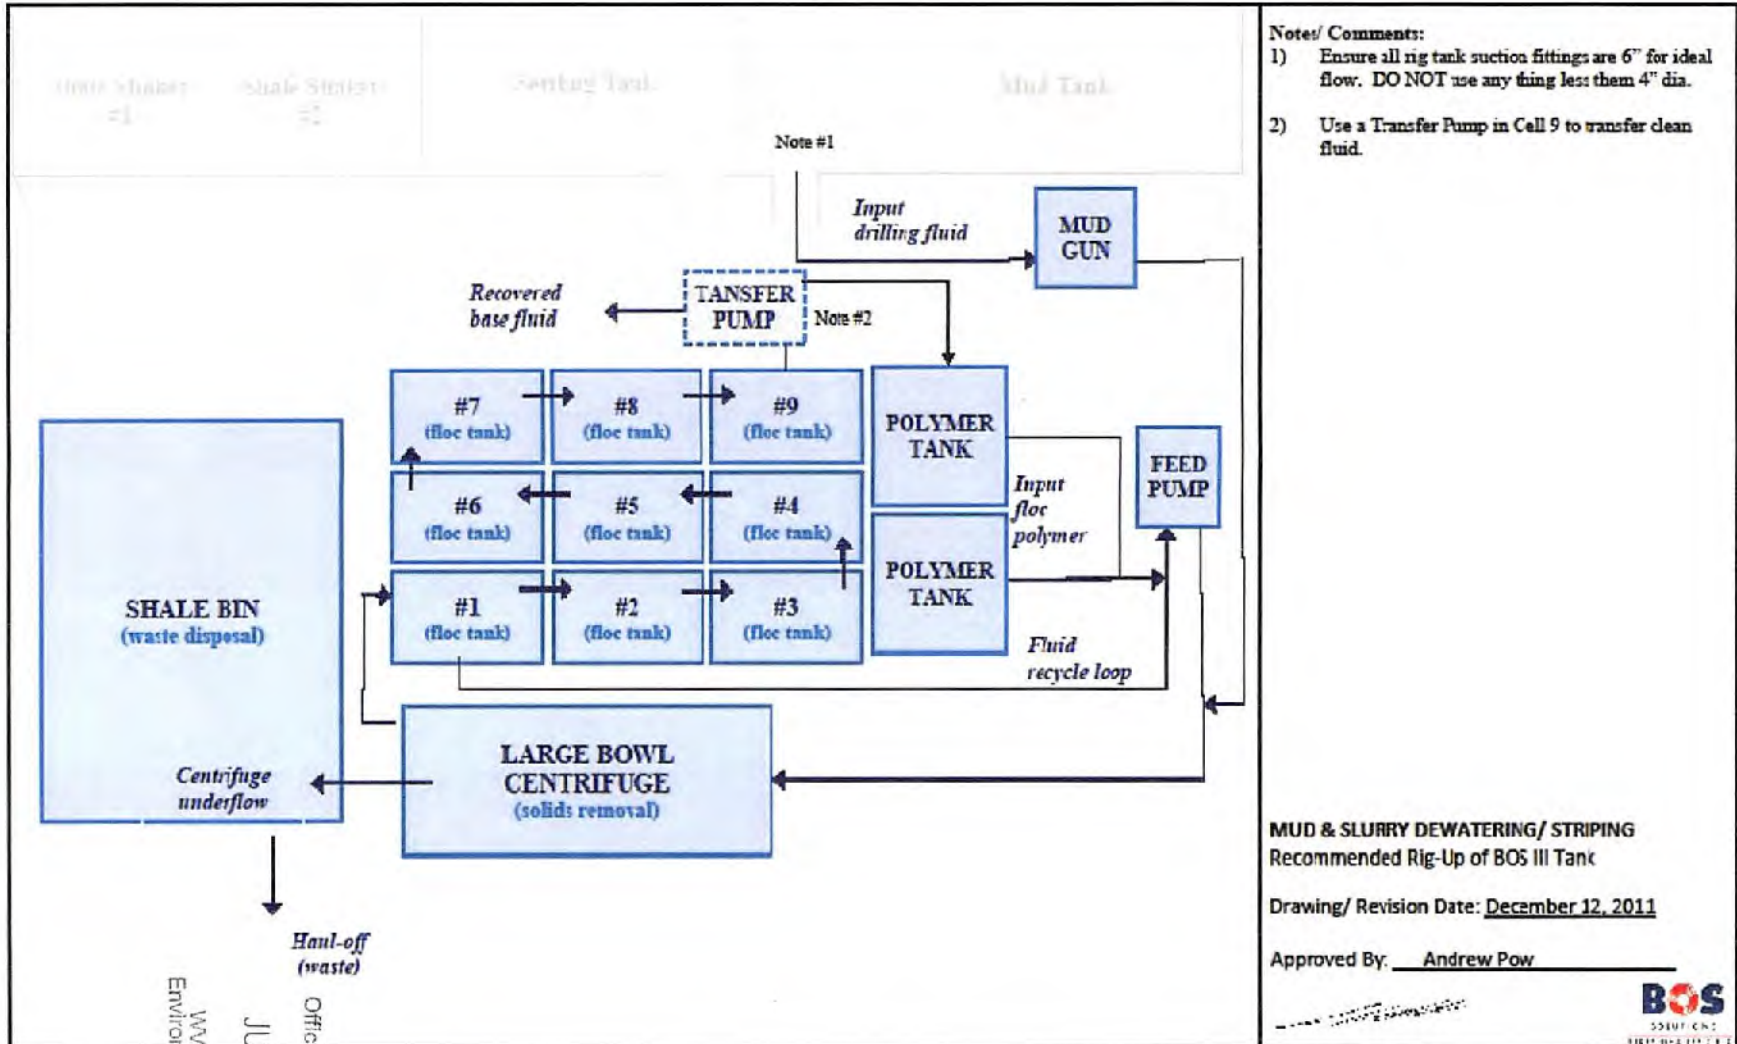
Shale Shaker #1

Shale Shaker #2

Settling Tank

Mud Tank

Note #1

Input drilling fluid

MUD GUN

Recovered base fluid

TANSFER PUMP

Note #2

#7 (floc tank)

#8 (floc tank)

#9 (floc tank)

POLYMER TANK

#6 (floc tank)

#5 (floc tank)

#4 (floc tank)

Input floc polymer

FEED PUMP

SHALE BIN (waste disposal)

#1 (floc tank)

#2 (floc tank)

#3 (floc tank)

POLYMER TANK

Fluid recycle loop

LARGE BOWL CENTRIFUGE (solids removal)

Centrifuge underflow

Haul-off (waste)

Notes/ Comments:

1) Ensure all rig tank suction fittings are 6" for ideal flow. DO NOT use any thing less them 4" dia.

2) Use a Transfer Pump in Cell 9 to transfer clean fluid.

MUD & SLURRY DEWATERING/ STRIPING
Recommended Rig-Up of BOS III Tank

Drawing/ Revision Date: December 12, 2011

Approved By: Andrew Pow

BOS

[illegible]